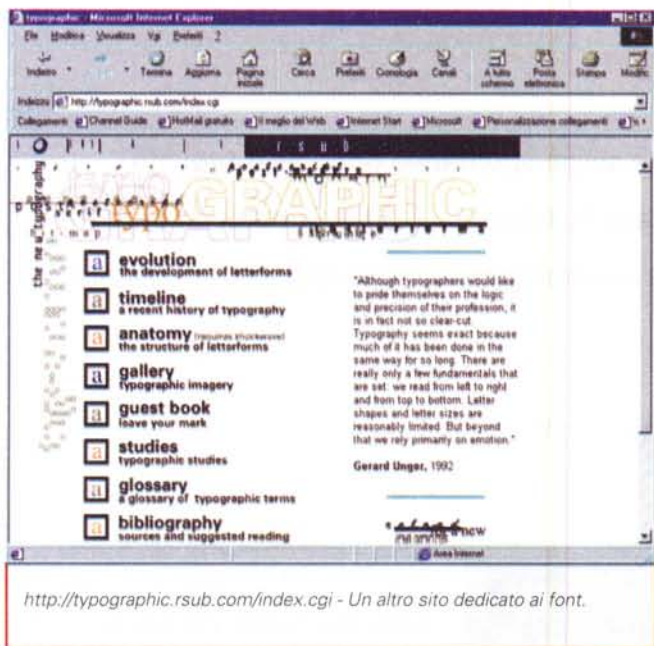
typographic - Microsoft Internet Explorer

File Modifica Visualizza Vai Preferiti ?

Indietro Termina Aggiorna Pagina iniziale Cerca Preferiti Cronologia Canali A tutto schermo Posta elettronica Stampa Modific

Indirizzo http://typographic.rsub.com/index.cgi

Collegamenti Channel Guide HotMail gratuito Il meglio del Web Internet Start Microsoft Personalizzazione collegamenti

r s u b

typo GRAPHIC

the new typography

a evolution
the development of letterforms

a timeline
a recent history of typography

a anatomy (requires shockwave)
the structure of letterforms

a gallery
typographic imagery

a guest book
leave your mark

a studies
typographic studies

a glossary
a glossary of typographic terms

a bibliography
sources and suggested reading

"Although typographers would like to pride themselves on the logic and precision of their profession, it is in fact not so clear-cut. Typography seems exact because much of it has been done in the same way for so long. There are really only a few fundamentals that are set: we read from left to right and from top to bottom. Letter shapes and letter sizes are reasonably limited. But beyond that we rely primarily on emotion."

Gerard Unger, 1992

what's new

Area Internet

http://typographic.rsub.com/index.cgi - Un altro sito dedicato ai font.